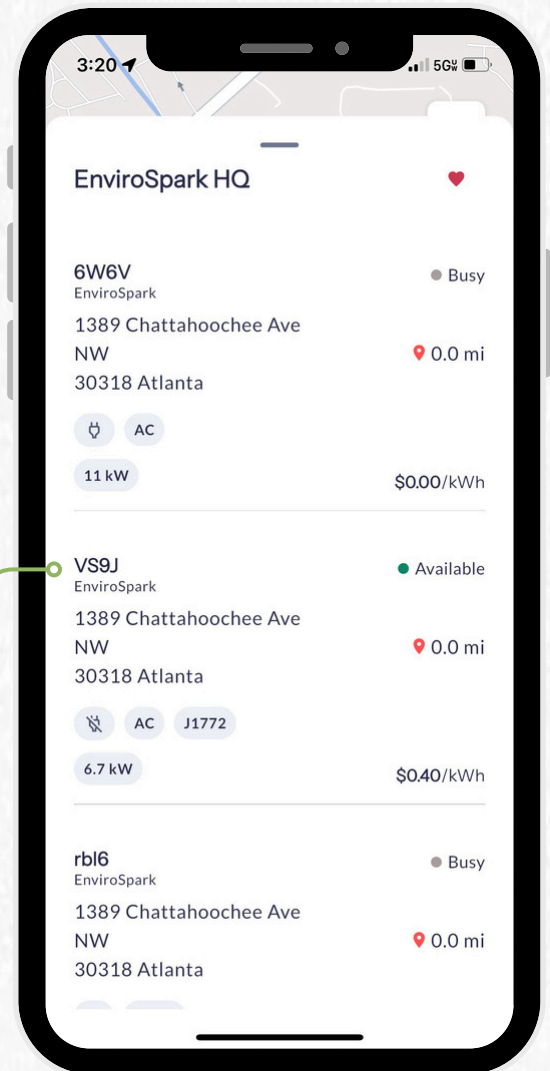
3:20 5G

EnviroSpark HQ

6W6V
EnviroSpark
1389 Chattahoochee Ave NW
30318 Atlanta

Busy

0.0 mi

AC

11 kW

$0.00/kWh

VS9J
EnviroSpark
1389 Chattahoochee Ave NW
30318 Atlanta

Available

0.0 mi

AC J1772

6.7 kW

$0.40/kWh

rbl6
EnviroSpark
1389 Chattahoochee Ave NW
30318 Atlanta

Busy

0.0 mi